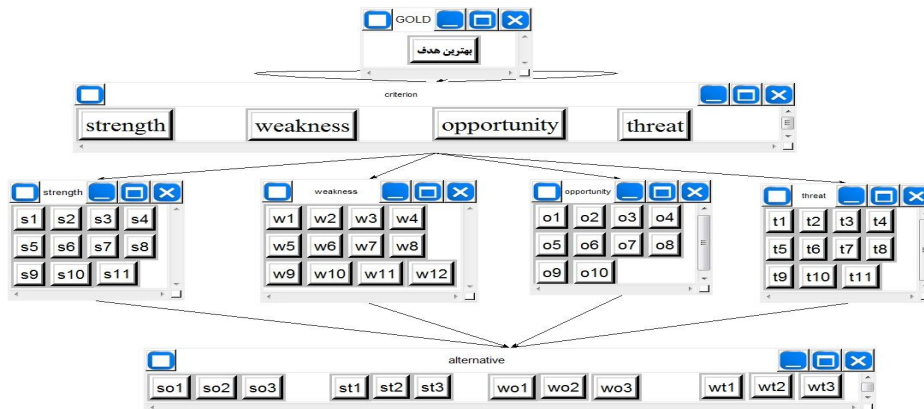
GOLD

بهترین هدف

criterion

strength
weakness
opportunity
threat

strength

s1 s2 s3 s4
s5 s6 s7 s8
s9 s10 s11

weakness

w1 w2 w3 w4
w5 w6 w7 w8
w9 w10 w11 w12

opportunity

o1 o2 o3 o4
o5 o6 o7 o8
o9 o10

threat

t1 t2 t3 t4
t5 t6 t7 t8
t9 t10 t11

alternative

so1 so2 so3 st1 st2 st3 wo1 wo2 wo3 wt1 wt2 wt3